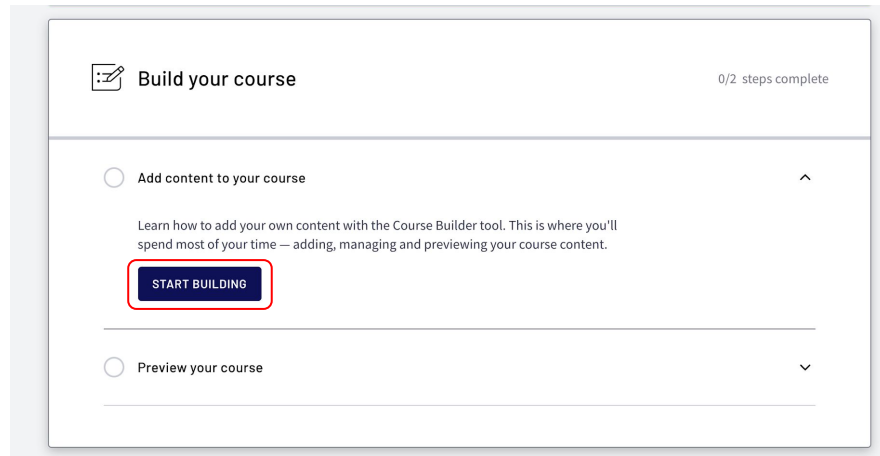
Build your course

0/2 steps complete

Add content to your course

Learn how to add your own content with the Course Builder tool. This is where you'll spend most of your time — adding, managing and previewing your course content.

START BUILDING

Preview your course